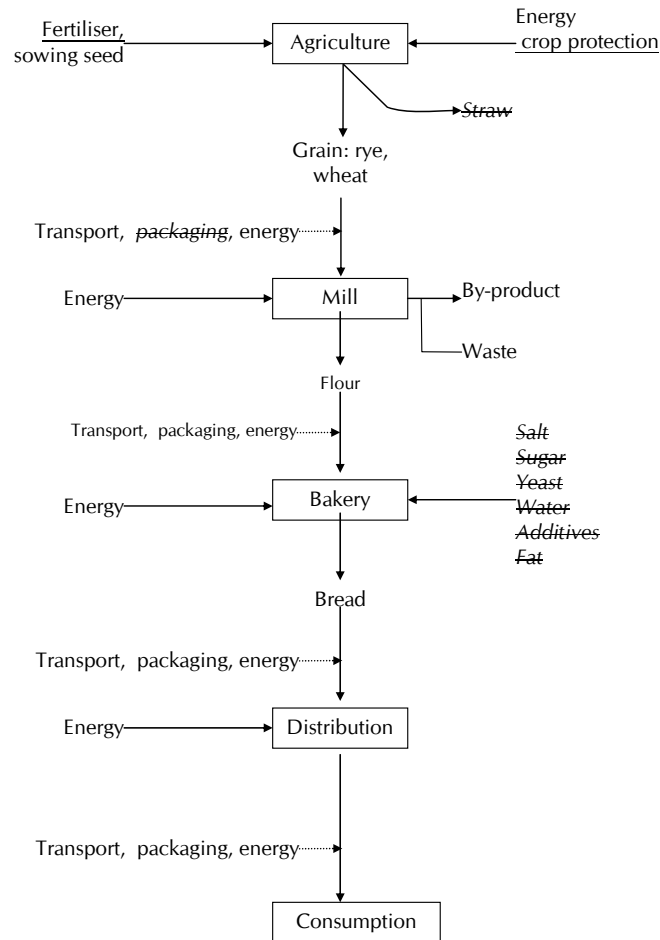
Fertiliser, sowing seed

Agriculture

Energy crop protection

Straw

Grain: rye, wheat

Transport, packaging, energy

Energy

Mill

By-product

Waste

Flour

Transport, packaging, energy

Salt
Sugar
Yeast
Water
Additives
Fat

Energy

Bakery

Bread

Transport, packaging, energy

Energy

Distribution

Transport, packaging, energy

Consumption